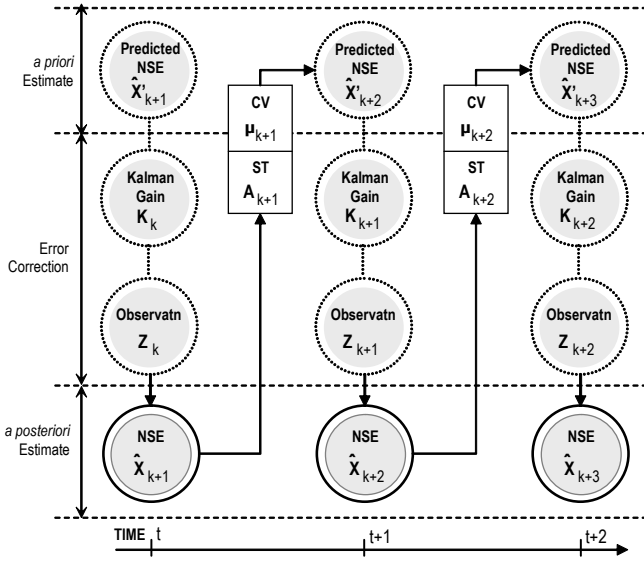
a priori Estimate

Predicted NSE $\hat{X}'_{k+1}$

CV $\mu_{k+1}$

ST $A_{k+1}$

Predicted NSE $\hat{X}'_{k+2}$

CV $\mu_{k+2}$

ST $A_{k+2}$

Predicted NSE $\hat{X}'_{k+3}$

Error Correction

Kalman Gain $K_k$

Kalman Gain $K_{k+1}$

Kalman Gain $K_{k+2}$

Observatn $Z_k$

Observatn $Z_{k+1}$

Observatn $Z_{k+2}$

a posteriori Estimate

NSE $\hat{X}_{k+1}$

NSE $\hat{X}_{k+2}$

NSE $\hat{X}_{k+3}$

TIME t

t+1

t+2